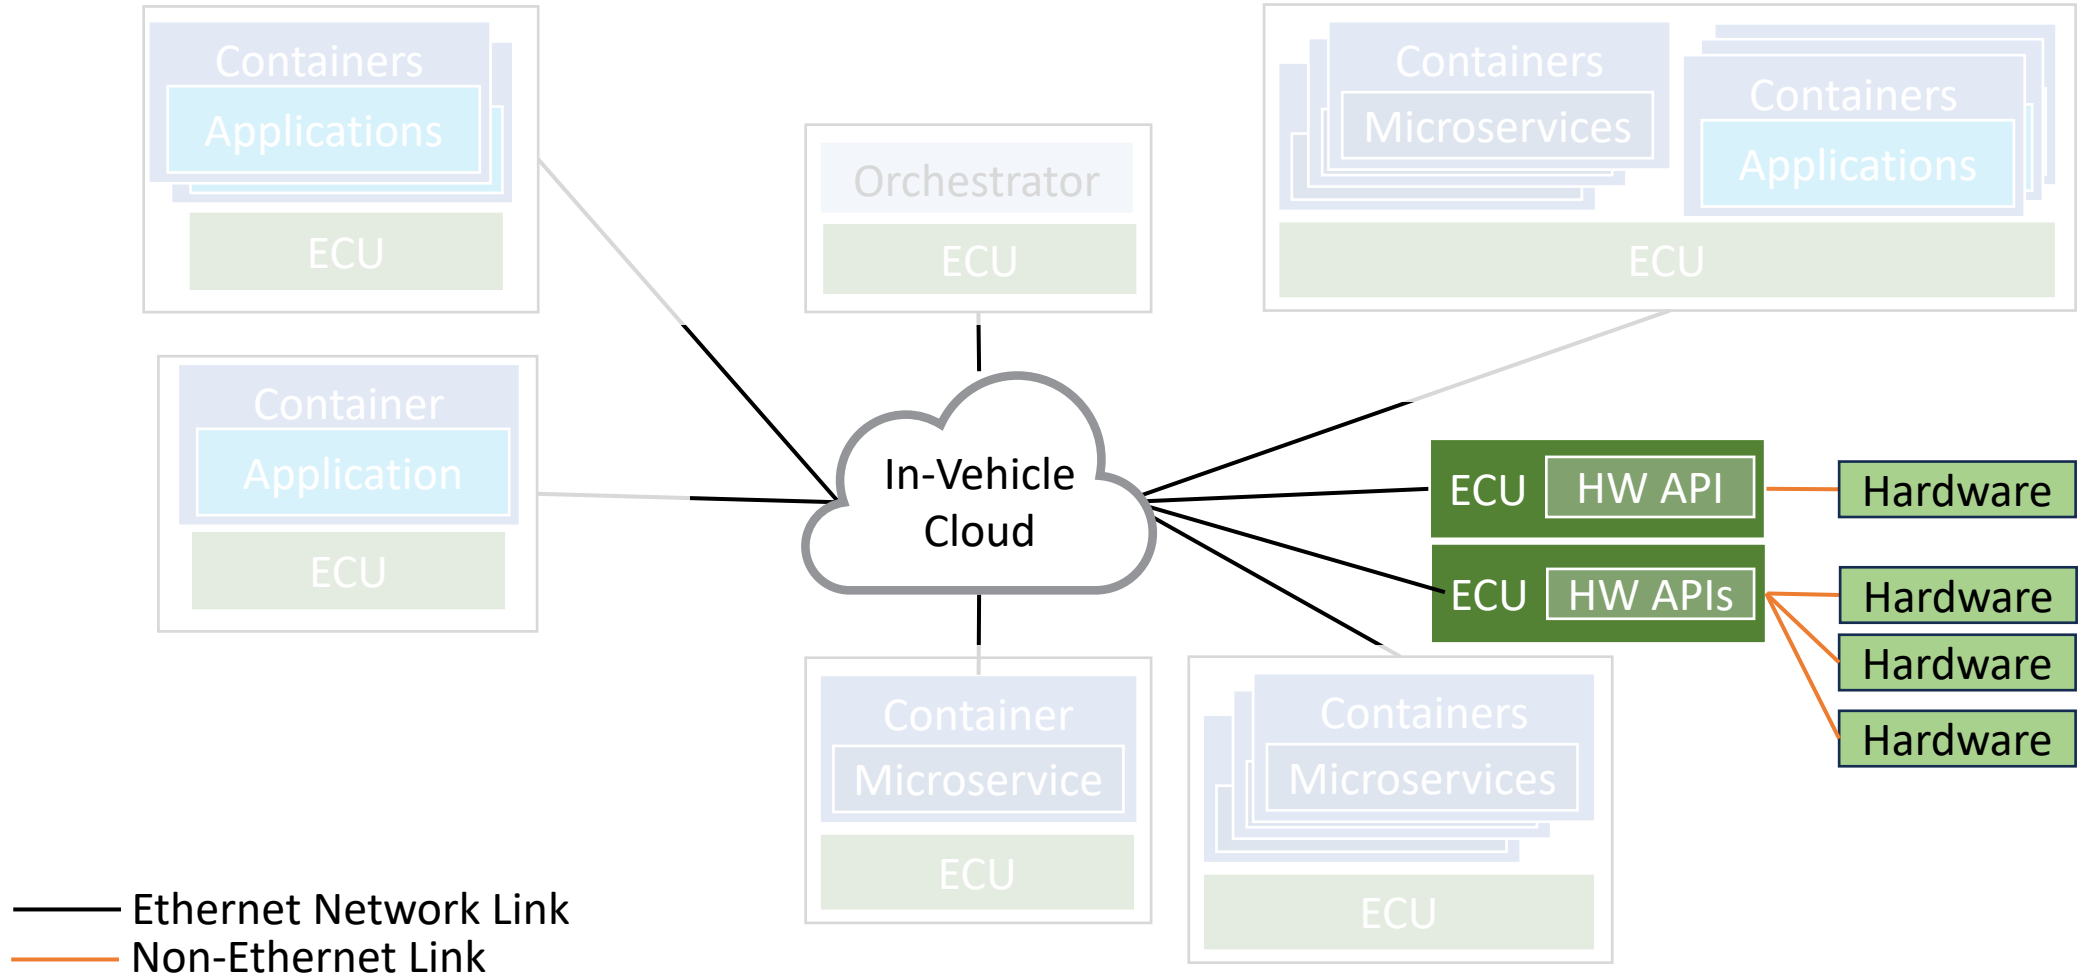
Containers
Applications
ECU

Orchestrator
ECU

Containers
Microservices
Containers
Applications
ECU

Container
Application
ECU

In-Vehicle Cloud

ECU HW API
Hardware

ECU HW APIs
Hardware
Hardware
Hardware

Container
Microservice
ECU

Containers
Microservices
ECU

Ethernet Network Link
Non-Ethernet Link